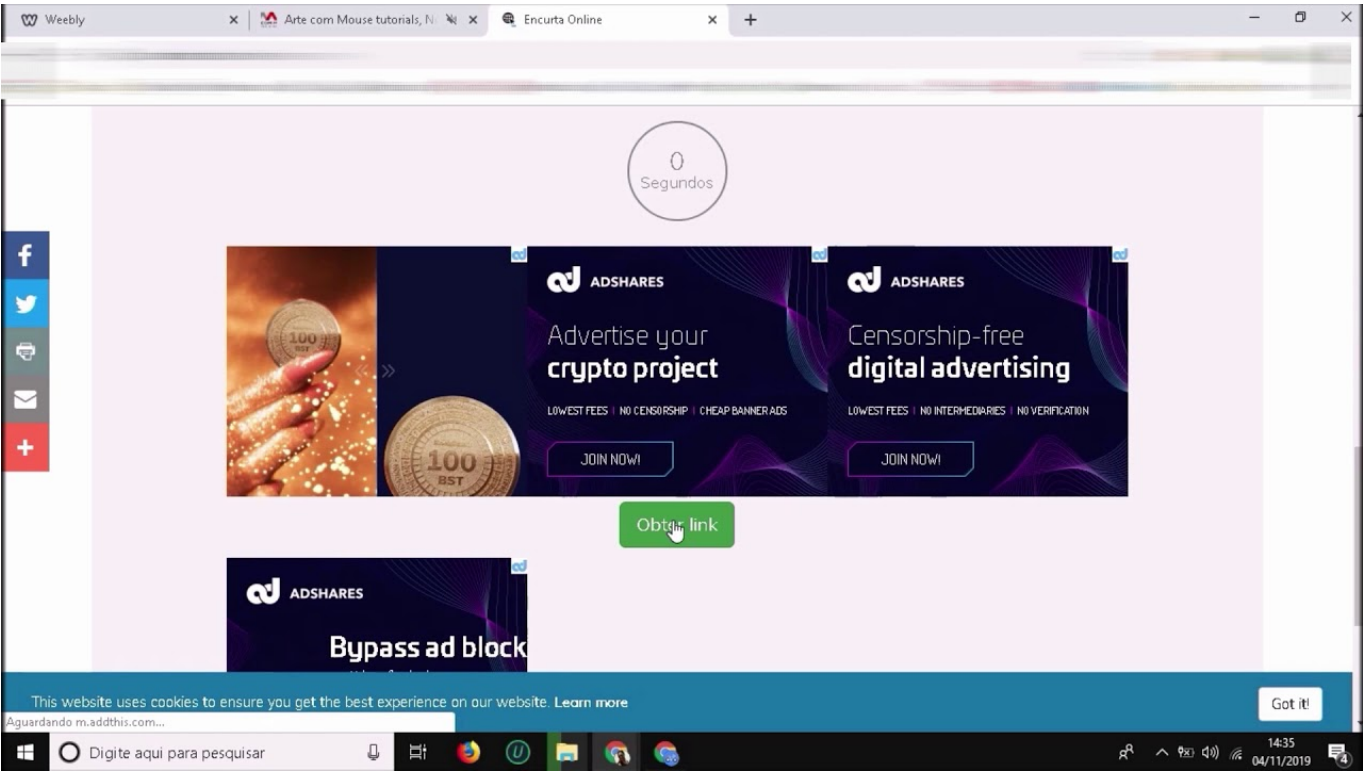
Weebly
Arte com Mouse tutorials, N
Encurta Online

0
Segundos

100
BST
100
BST

ADSHARES
Advertise your
crypto project
LOWEST FEES | NO CENSORSHIP | CHEAP BANNER ADS
JOIN NOW!

ADSHARES
Censorship-free
digital advertising
LOWEST FEES | NO INTERMEDIARIES | NO VERIFICATION
JOIN NOW!

Obt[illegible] link

ADSHARES
Bypass ad block

This website uses cookies to ensure you get the best experience on our website. Learn more
Got it!

Aguardando m.addthis.com...

Digite aqui para pesquisar
14:35
04/11/2019
4